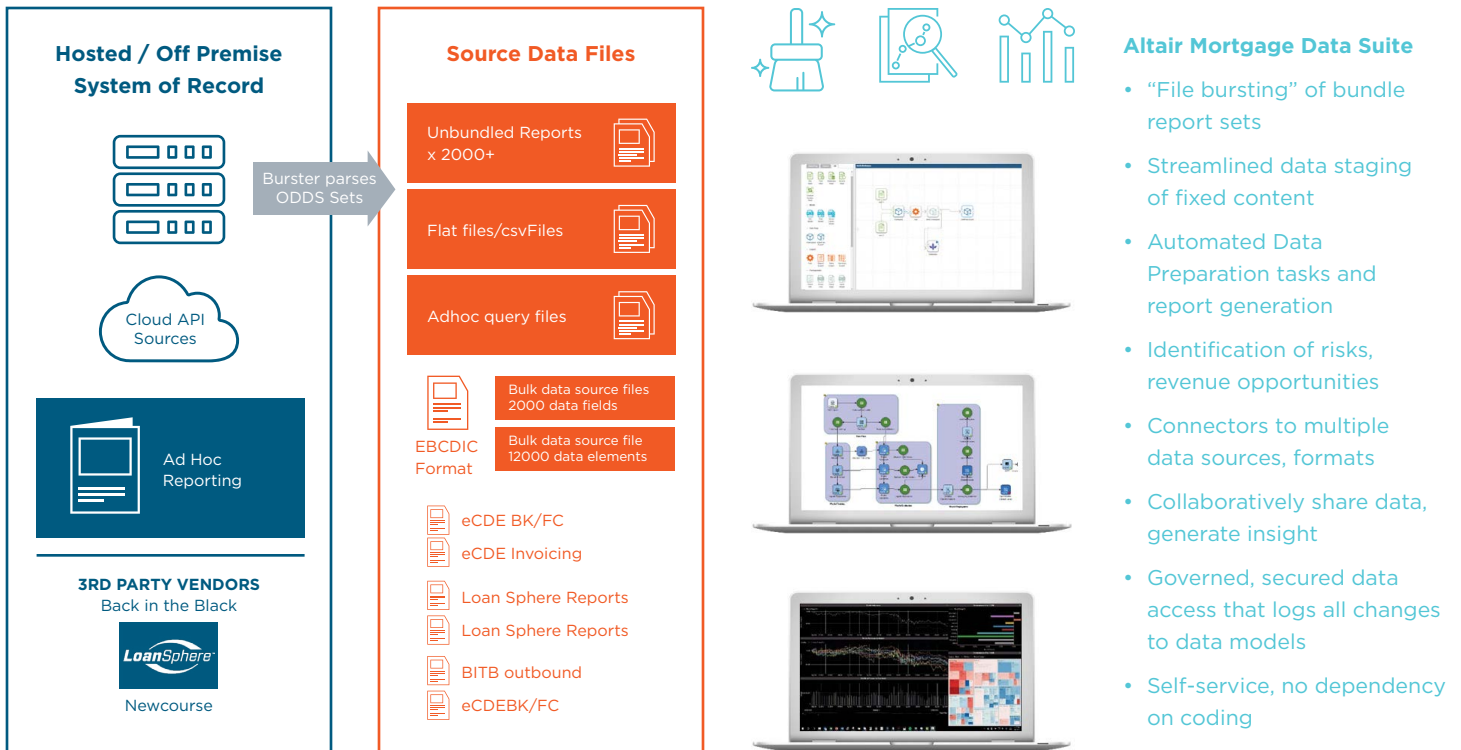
Hosted / Off Premise System of Record

Cloud API Sources

Ad Hoc Reporting

3RD PARTY VENDORS
Back in the Black

LoanSphere

Newcourse

Burster parses ODDS Sets

Source Data Files

Unbundled Reports x 2000+

Flat files/csvFiles

Adhoc query files

EBCDIC Format

Bulk data source files 2000 data fields

Bulk data source file 12000 data elements

eCDE BK/FC

eCDE Invoicing

Loan Sphere Reports

Loan Sphere Reports

BITB outbound

eCDEBK/FC

Altair Mortgage Data Suite

• “File bursting” of bundle report sets

• Streamlined data staging of fixed content

• Automated Data Preparation tasks and report generation

• Identification of risks, revenue opportunities

• Connectors to multiple data sources, formats

• Collaboratively share data, generate insight

• Governed, secured data access that logs all changes to data models

• Self-service, no dependency on coding